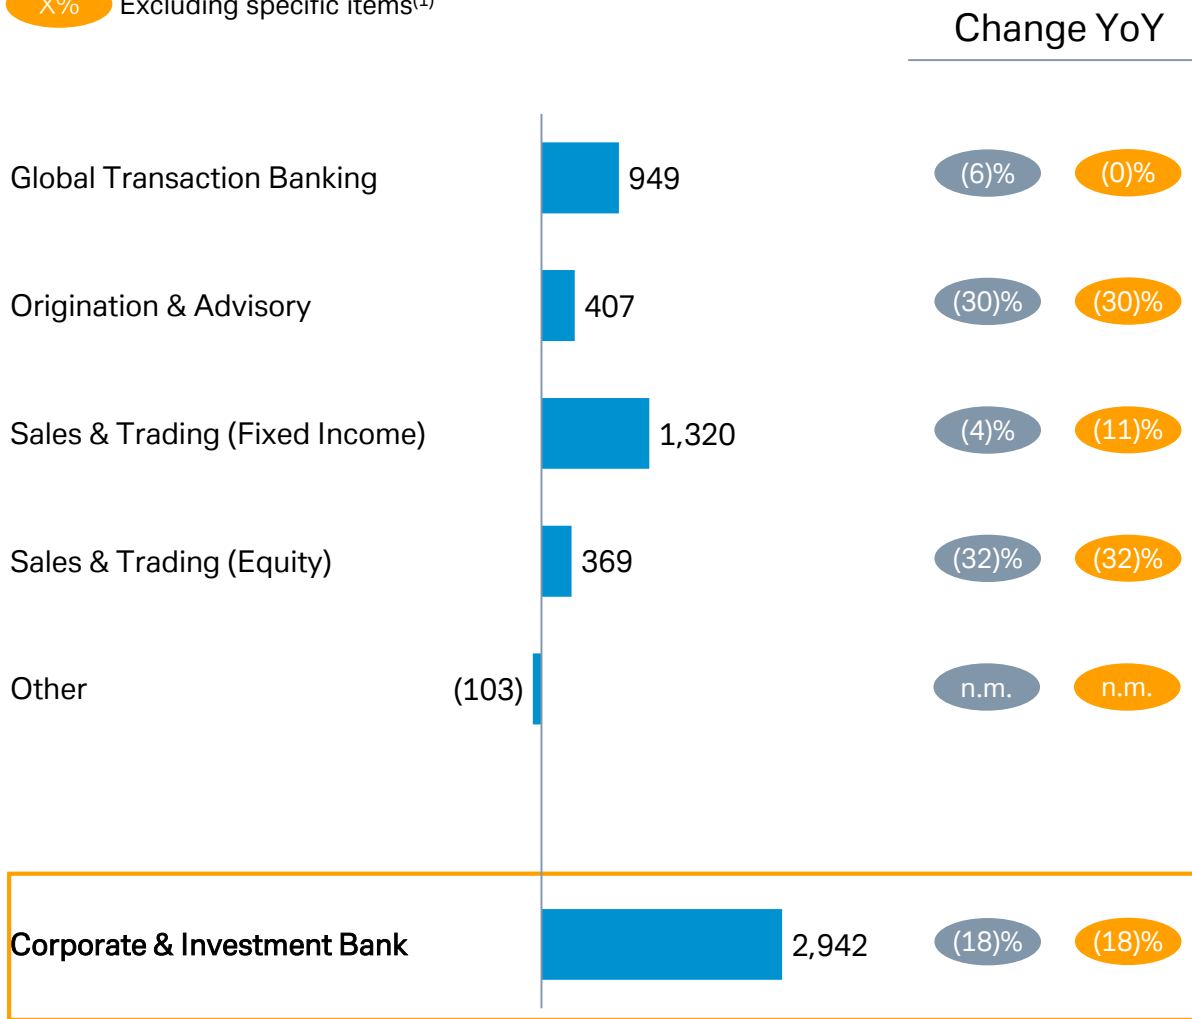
X% Excluding specific items$^{(1)}$

Change YoY

Global Transaction Banking 949 (6)% (0)%

Origination & Advisory 407 (30)% (30)%

Sales & Trading (Fixed Income) 1,320 (4)% (11)%

Sales & Trading (Equity) 369 (32)% (32)%

Other (103) n.m. n.m.

Corporate & Investment Bank 2,942 (18)% (18)%